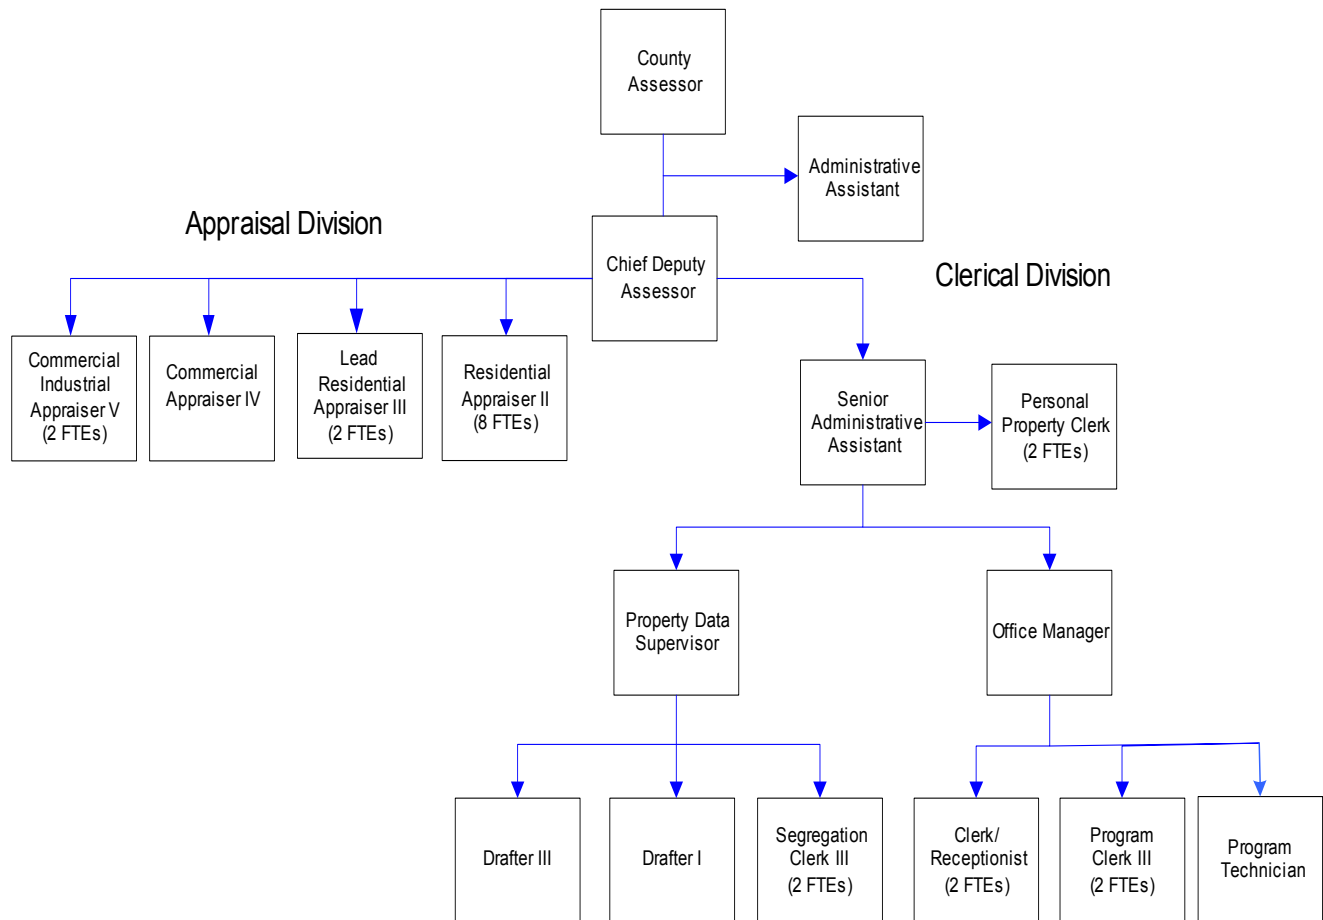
County Assessor

Administrative Assistant

Appraisal Division

Chief Deputy Assessor

Clerical Division

Commercial Industrial Appraiser V (2 FTEs)

Commercial Appraiser IV

Lead Residential Appraiser III (2 FTEs)

Residential Appraiser II (8 FTEs)

Senior Administrative Assistant

Personal Property Clerk (2 FTEs)

Property Data Supervisor

Office Manager

Drafter III

Drafter I

Segregation Clerk III (2 FTEs)

Clerk/ Receptionist (2 FTEs)

Program Clerk III (2 FTEs)

Program Technician